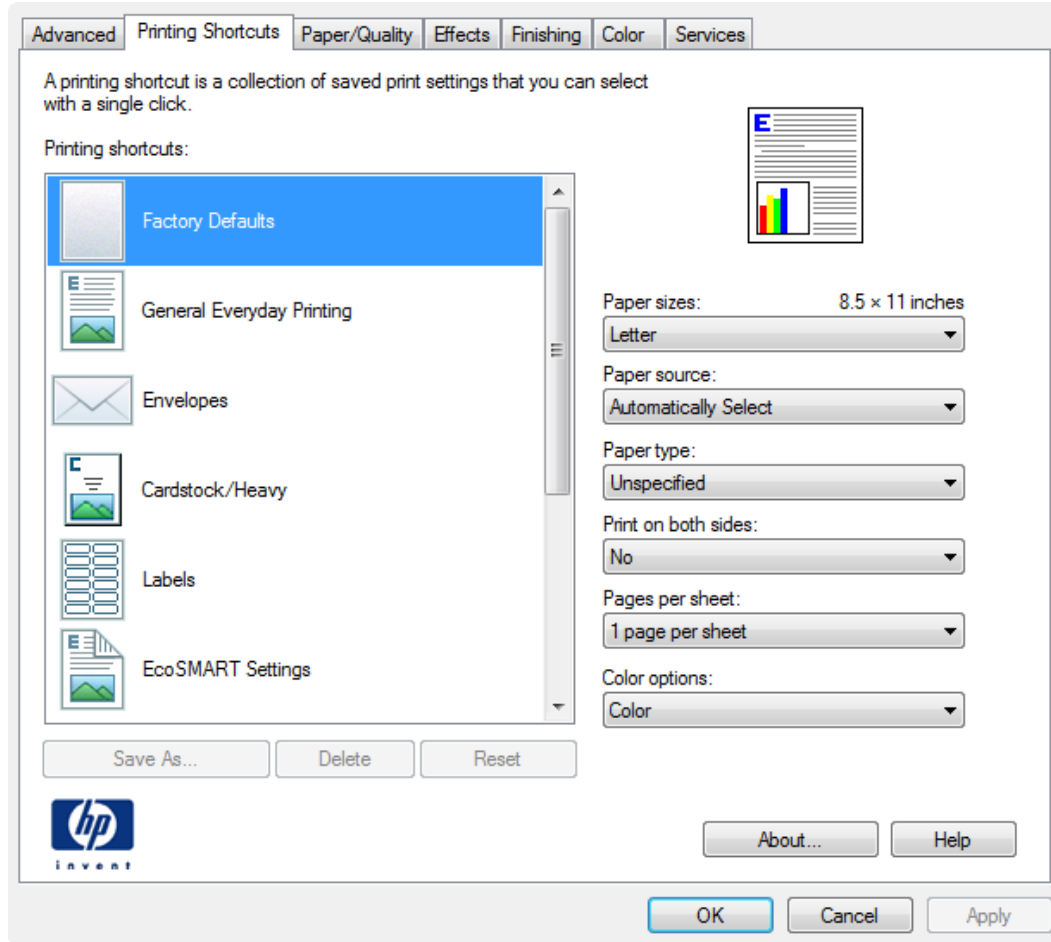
Advanced | Printing Shortcuts | Paper/Quality | Effects | Finishing | Color | Services

A printing shortcut is a collection of saved print settings that you can select with a single click.

Printing shortcuts:

Factory Defaults

General Everyday Printing

Envelopes

Cardstock/Heavy

Labels

EcoSMART Settings

Save As...
Delete
Reset

Paper sizes: 8.5 × 11 inches
Letter

Paper source:
Automatically Select

Paper type:
Unspecified

Print on both sides:
No

Pages per sheet:
1 page per sheet

Color options:
Color

hp
invent

About...
Help

OK
Cancel
Apply